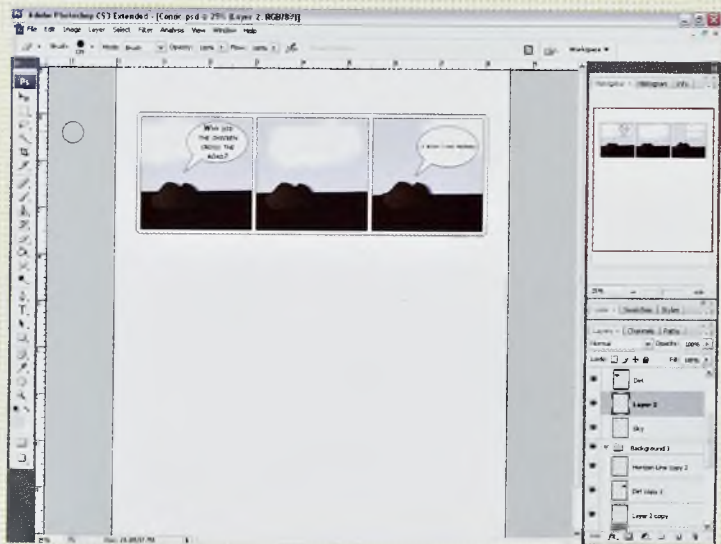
Adobe Photoshop CS3 Extended - [Comic.psd @ 25% (Layer 2, RGB/8)]

File Edit Image Layer Select Filter Analysis View Window Help

Brush: Mode: Normal Opacity: 100% Flow: 100%

Workspace

Ps

WHY DID THE CHICKEN CROSS THE ROAD?

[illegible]

Navigator Histogram Info

25%

Color Swatches Styles

Layers Channels Paths

Normal Opacity: 100%

Lock: Fill: 100%

Dirt

Layer 2

Sky

Background 1

Horizon Line copy 2

Dirt copy 2

Layer 2 copy

25%

Doc: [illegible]